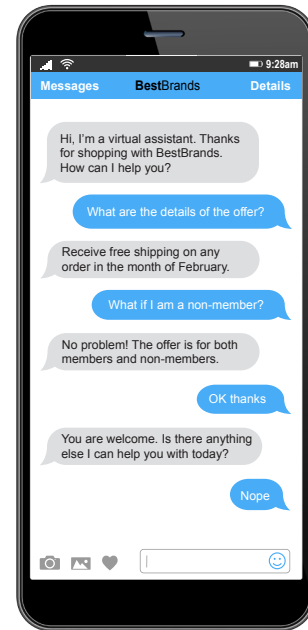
9:28am

Messages BestBrands Details

Hi, I'm a virtual assistant. Thanks for shopping with BestBrands. How can I help you?

What are the details of the offer?

Receive free shipping on any order in the month of February.

What if I am a non-member?

No problem! The offer is for both members and non-members.

OK thanks

You are welcome. Is there anything else I can help you with today?

Nope